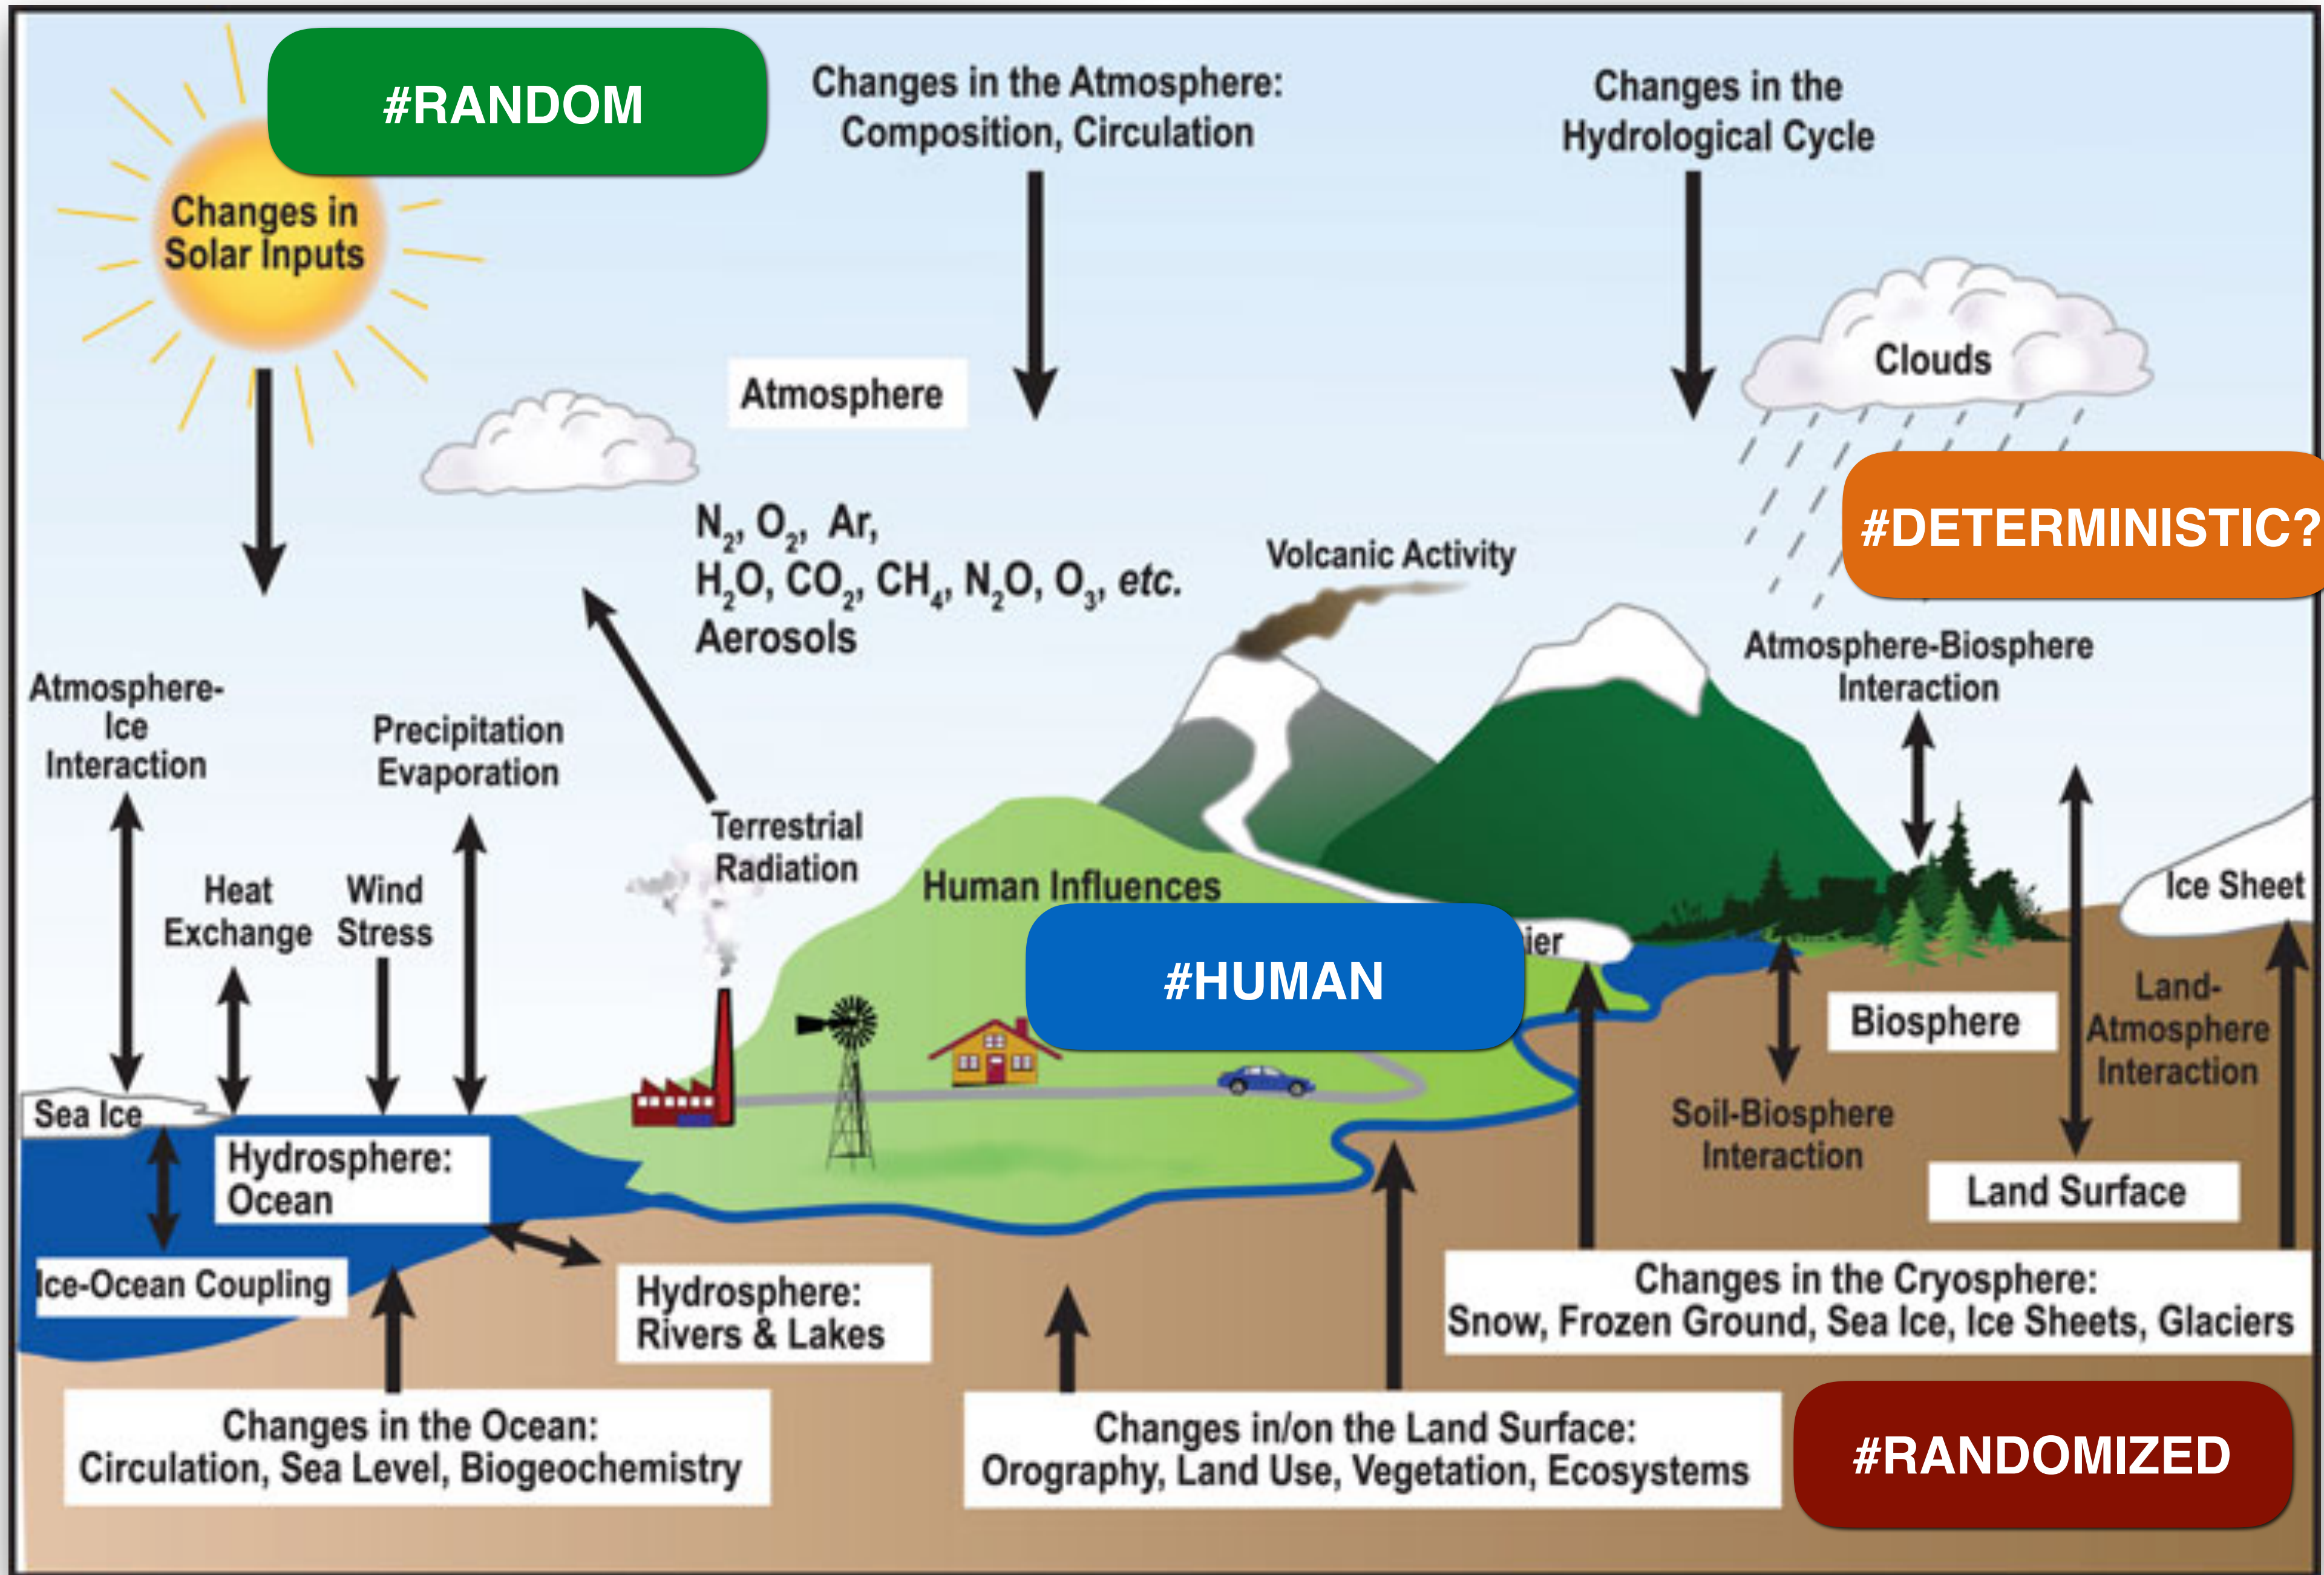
#RANDOM

Changes in Solar Inputs

Changes in the Atmosphere: Composition, Circulation

Changes in the Hydrological Cycle

Clouds

Atmosphere

$N_2$, $O_2$, Ar, $H_2O$, $CO_2$, $CH_4$, $N_2O$, $O_3$, *etc.* Aerosols

Volcanic Activity

#DETERMINISTIC?

Atmosphere-Biosphere Interaction

Atmosphere-Ice Interaction

Precipitation Evaporation

Terrestrial Radiation

Heat Exchange

Wind Stress

Human Influences

#HUMAN

ier

Ice Sheet

Biosphere

Land-Atmosphere Interaction

Soil-Biosphere Interaction

Land Surface

Sea Ice

Hydrosphere: Ocean

Ice-Ocean Coupling

Hydrosphere: Rivers & Lakes

Changes in the Cryosphere: Snow, Frozen Ground, Sea Ice, Ice Sheets, Glaciers

Changes in the Ocean: Circulation, Sea Level, Biogeochemistry

Changes in/on the Land Surface: Orography, Land Use, Vegetation, Ecosystems

#RANDOMIZED